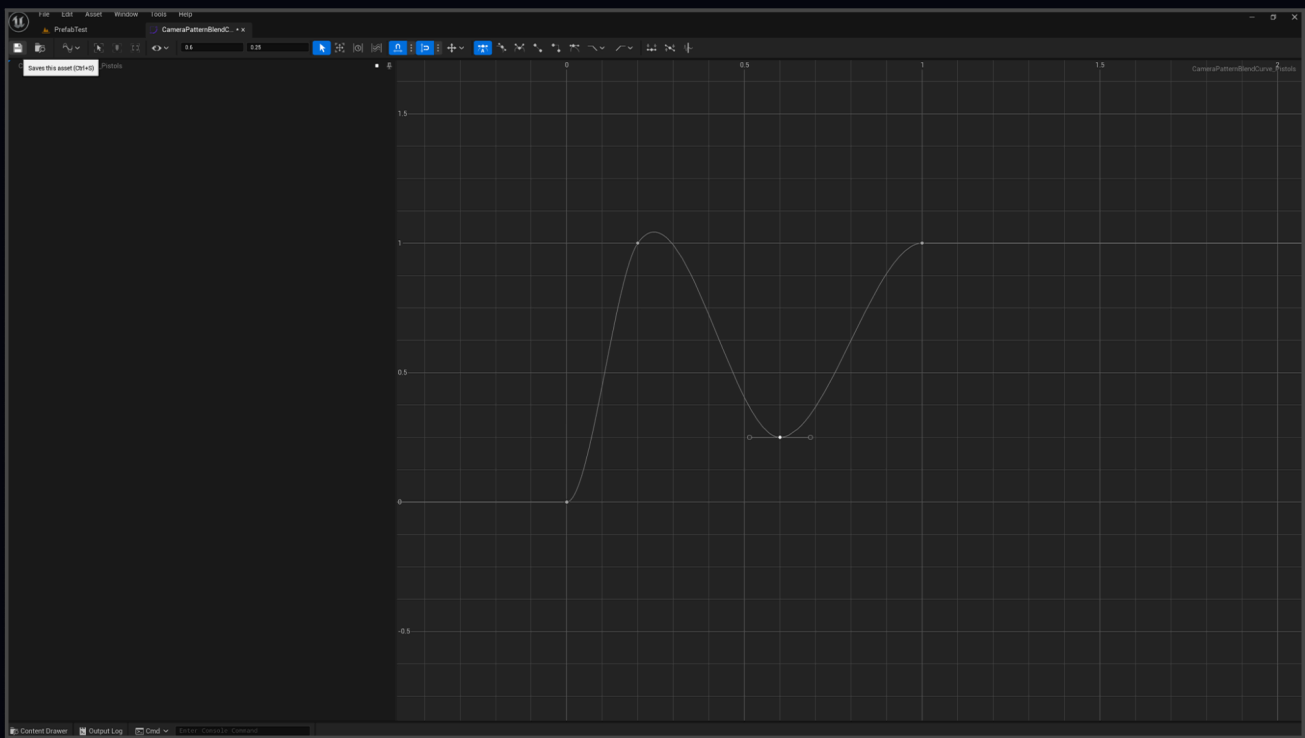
File Edit Asset Window Tools Help

PrefabTest

CameraPatternBlendC... • ×

0.6

0.25

Saves this asset (Ctrl+S)

Pistols

0

0.5

1

1.5

2

CameraPatternBlendCurve_Pistols

1.5

1

0.5

0

-0.5

Content Drawer

Output Log

Cmd

Enter Console Command